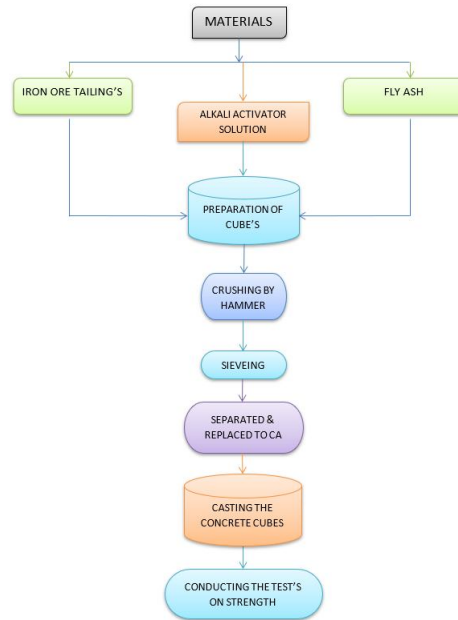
MATERIALS

IRON ORE TAILING'S

ALKALI ACTIVATOR SOLUTION

FLY ASH

PREPARATION OF CUBE'S

CRUSHING BY HAMMER

SIEVEING

SEPARATED & REPLACED TO CA

CASTING THE CONCRETE CUBES

CONDUCTING THE TEST'S ON STRENGTH